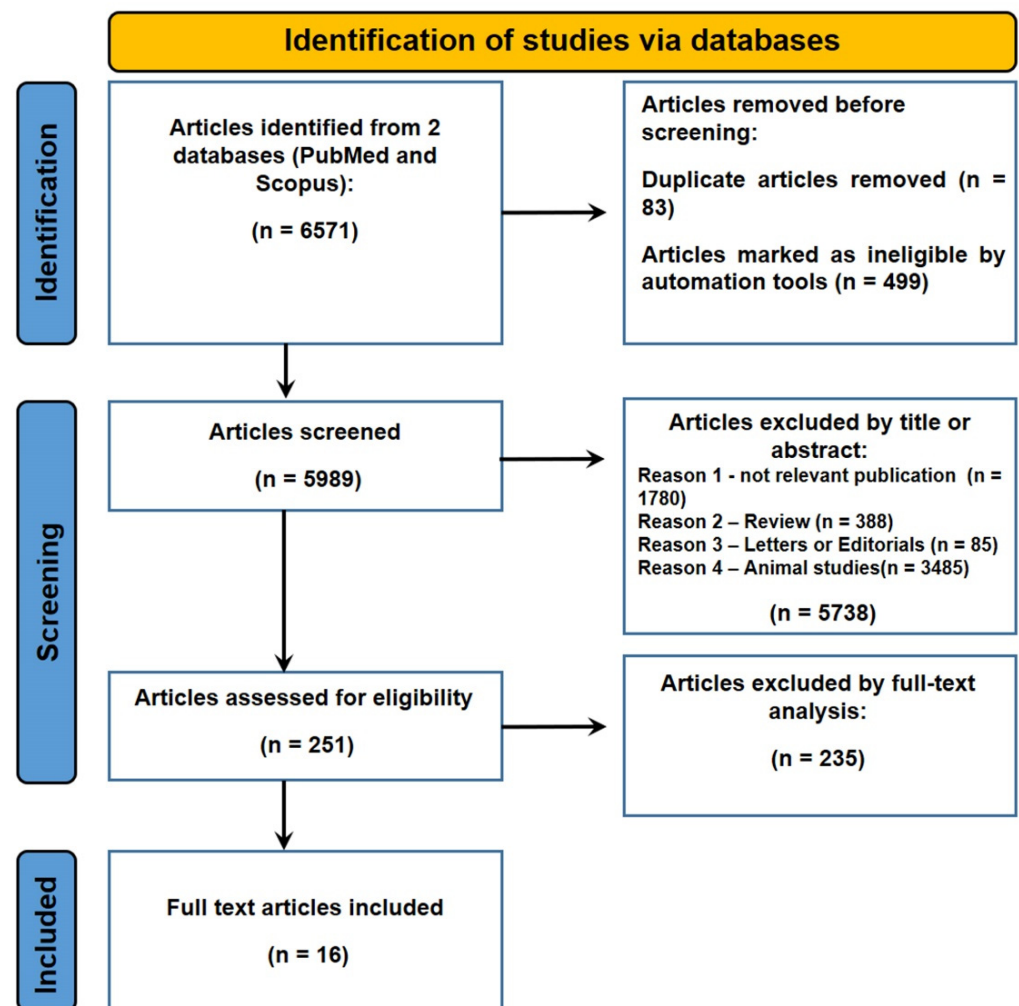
Identification of studies via databases

Identification

Articles identified from 2 databases (PubMed and Scopus):

(n = 6571)

Articles removed before screening:

Duplicate articles removed (n = 83)

Articles marked as ineligible by automation tools (n = 499)

Screening

Articles screened

(n = 5989)

Articles excluded by title or abstract:
Reason 1 - not relevant publication (n = 1780)
Reason 2 – Review (n = 388)
Reason 3 – Letters or Editorials (n = 85)
Reason 4 – Animal studies(n = 3485)

(n = 5738)

Articles assessed for eligibility

(n = 251)

Articles excluded by full-text analysis:

(n = 235)

Included

Full text articles included

(n = 16)